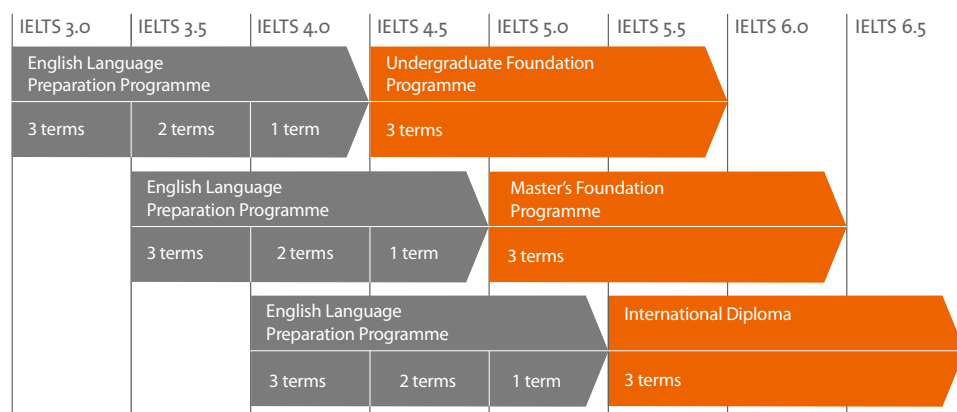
IELTS 3.0 IELTS 3.5 IELTS 4.0 IELTS 4.5 IELTS 5.0 IELTS 5.5 IELTS 6.0 IELTS 6.5

English Language Preparation Programme

3 terms 2 terms 1 term

Undergraduate Foundation Programme

3 terms

English Language Preparation Programme

3 terms 2 terms 1 term

Master's Foundation Programme

3 terms

English Language Preparation Programme

3 terms 2 terms 1 term

International Diploma

3 terms